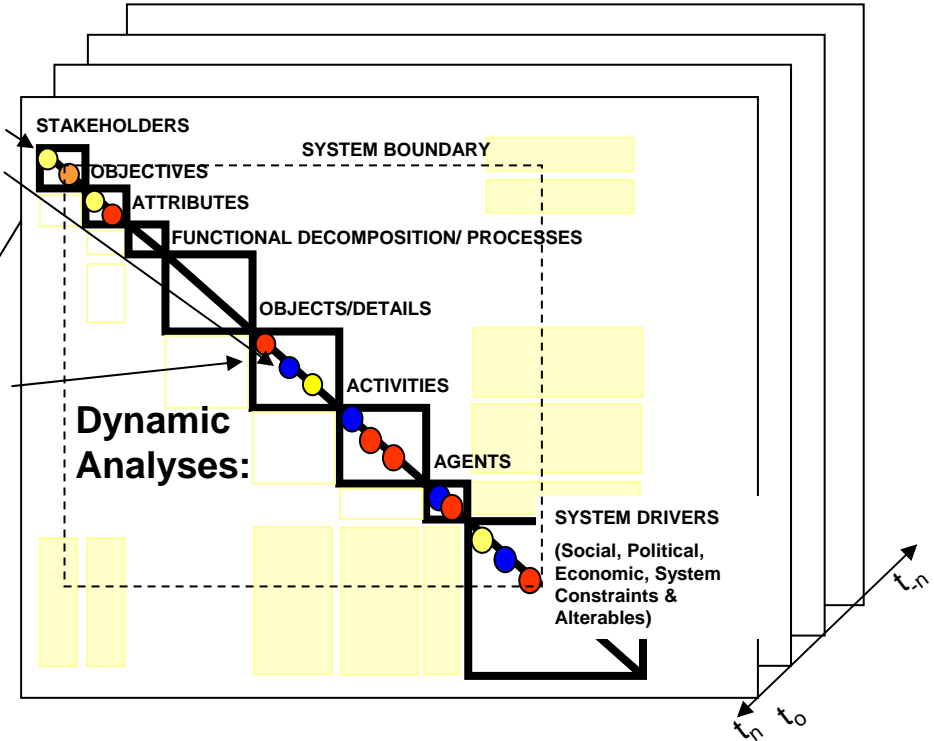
STAKEHOLDERS

SYSTEM BOUNDARY

OBJECTIVES

ATTRIBUTES

FUNCTIONAL DECOMPOSITION/ PROCESSES

OBJECTS/DETAILS

ACTIVITIES

Dynamic Analyses:

AGENTS

SYSTEM DRIVERS

(Social, Political, Economic, System Constraints & Alterables)

$t_{-n}$

$t_n$ $t_o$